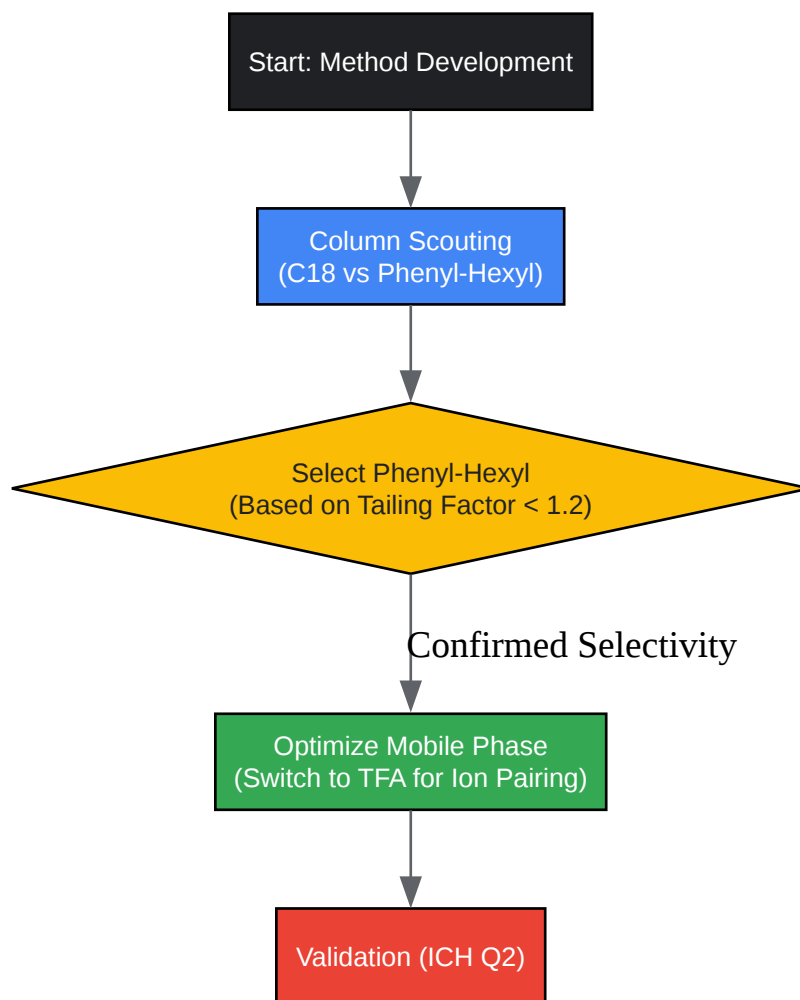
Start: Method Development

Column Scouting
(C18 vs Phenyl-Hexyl)

Select Phenyl-Hexyl
(Based on Tailing Factor < 1.2)

Confirmed Selectivity

Optimize Mobile Phase
(Switch to TFA for Ion Pairing)

Validation (ICH Q2)